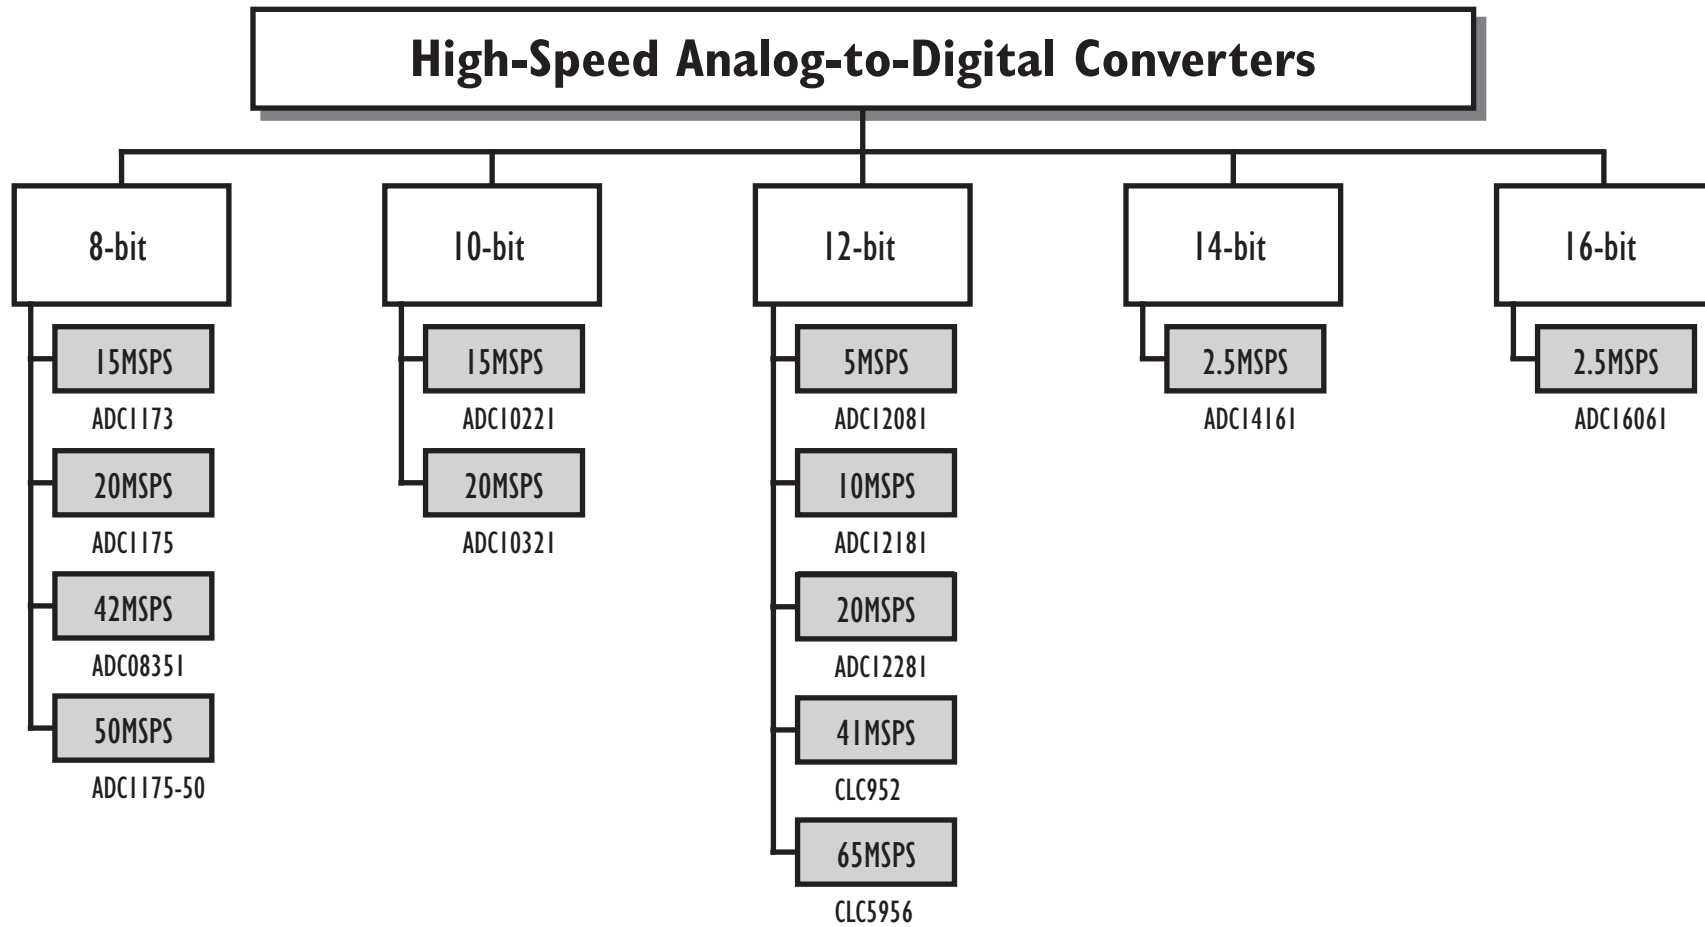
High-Speed Analog-to-Digital Converters

8-bit

15MSPS
ADC1173

20MSPS
ADC1175

42MSPS
ADC08351

50MSPS
ADC1175-50

10-bit

15MSPS
ADC10221

20MSPS
ADC10321

12-bit

5MSPS
ADC12081

10MSPS
ADC12181

20MSPS
ADC12281

41MSPS
CLC952

65MSPS
CLC5956

14-bit

2.5MSPS
ADC14161

16-bit

2.5MSPS
ADC16061